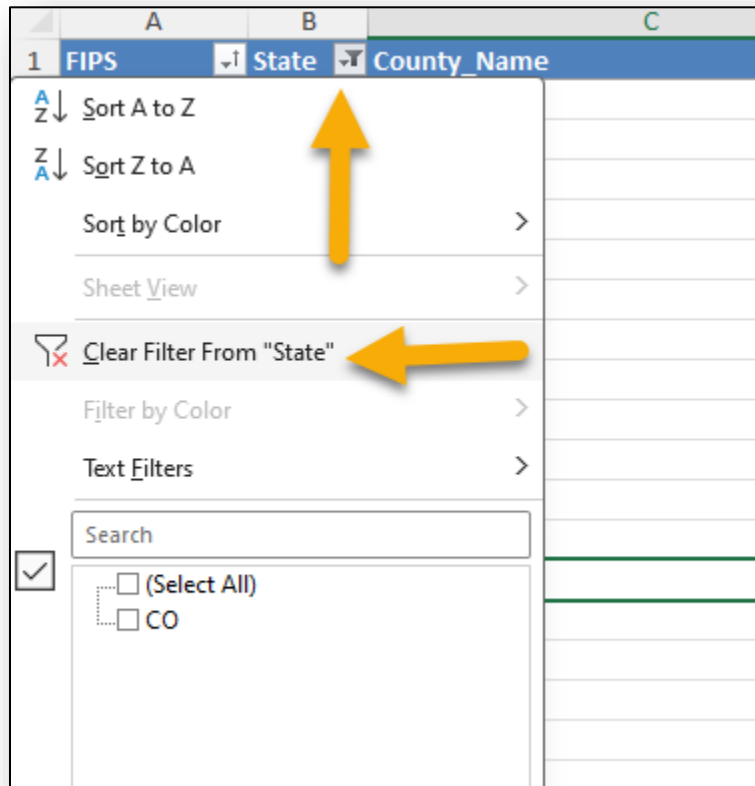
| | A | B | C |
|---|---|---|---|
| 1 | FIPS | State | County_Name |

Sort A to Z

Sort Z to A

Sort by Color

Sheet View

Clear Filter From "State"

Filter by Color

Text Filters

Search

(Select All)

CO